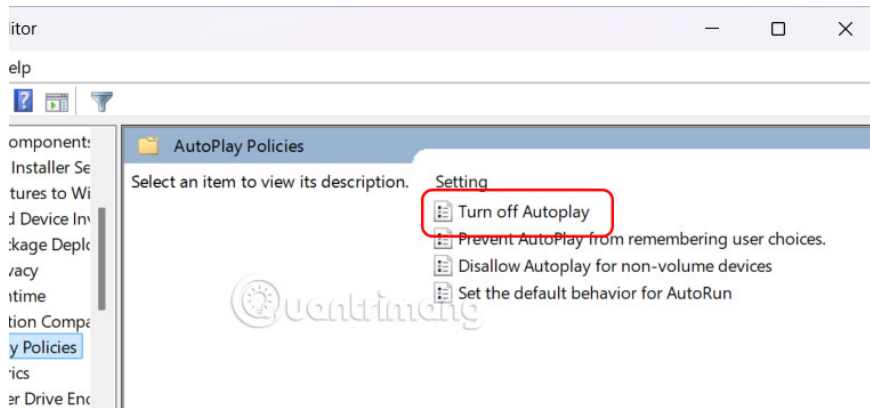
litor

elp

omponents
Installer Se
tures to Wi
d Device In
ckage Deplo
vacy
ntime
tion Compa
y Policies
rics
er Drive Enc

AutoPlay Policies

Select an item to view its description.

Setting
Turn off Autoplay
Prevent AutoPlay from remembering user choices.
Disallow Autoplay for non-volume devices
Set the default behavior for AutoRun

Quantrimang